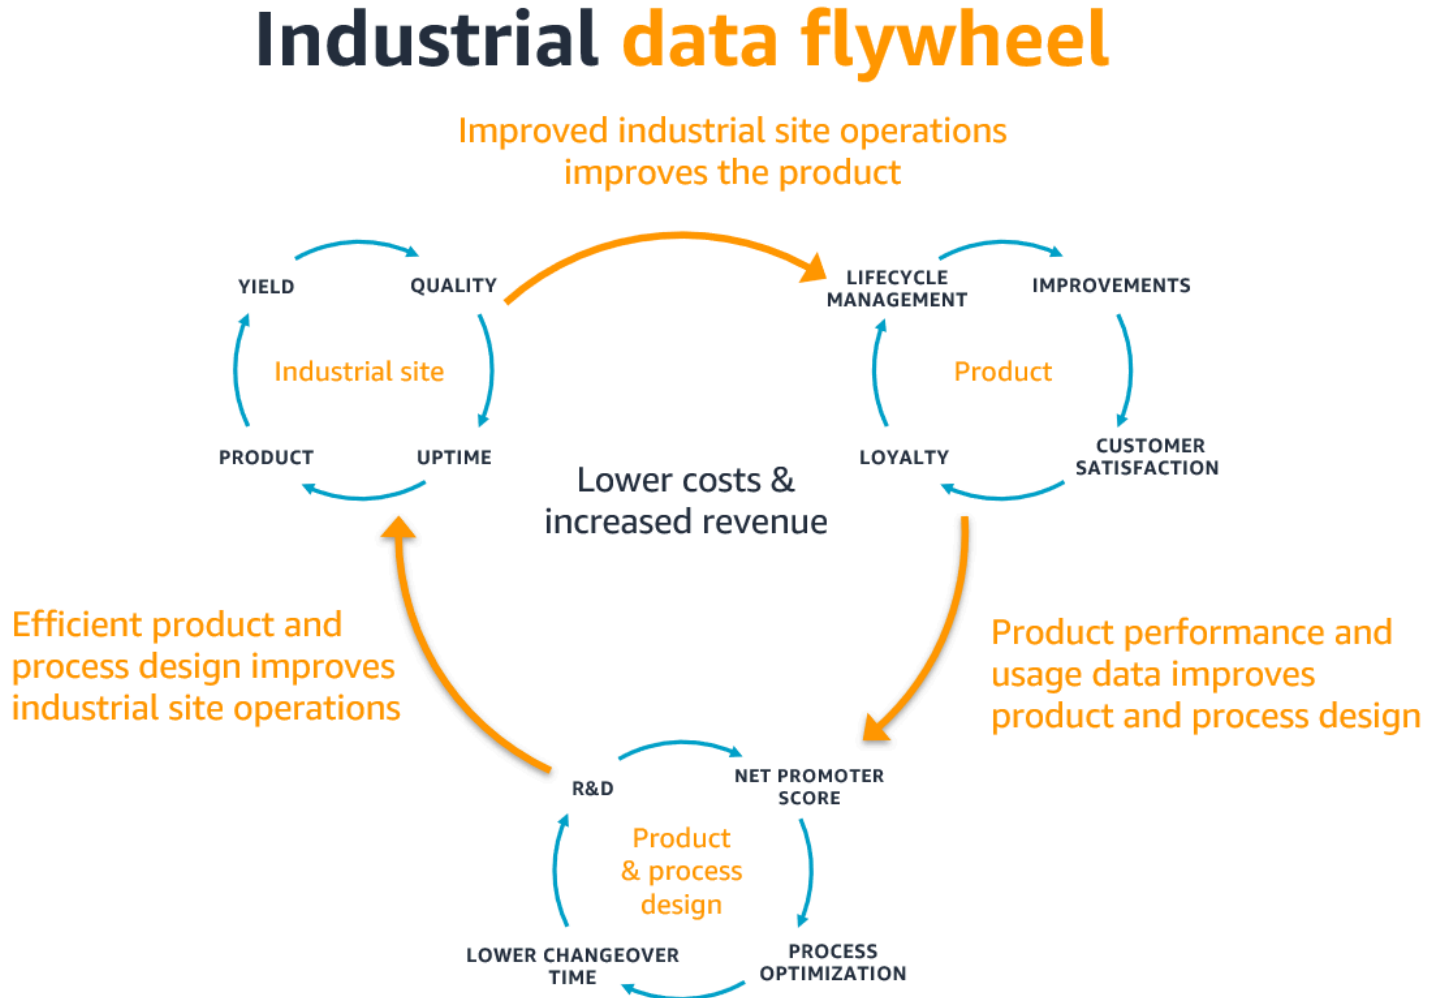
Industrial data flywheel

Improved industrial site operations improves the product

YIELD
QUALITY
Industrial site
PRODUCT
UPTIME

LIFECYCLE MANAGEMENT
IMPROVEMENTS
Product
LOYALTY
CUSTOMER SATISFACTION

Lower costs & increased revenue

Efficient product and process design improves industrial site operations

Product performance and usage data improves product and process design

R&D
NET PROMOTER SCORE
Product & process design
LOWER CHANGEOVER TIME
PROCESS OPTIMIZATION